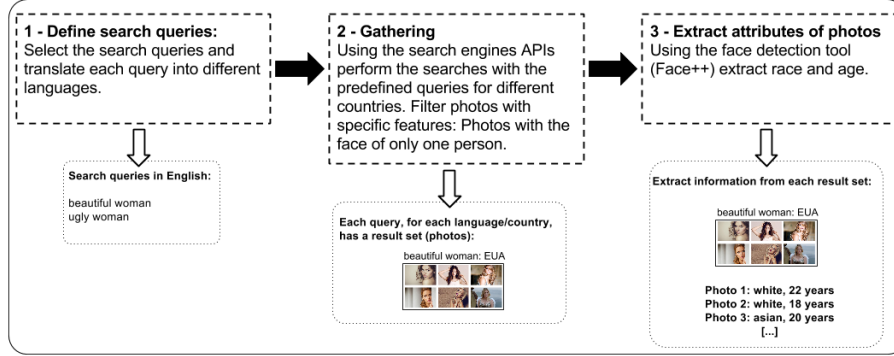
1 - Define search queries:
Select the search queries and translate each query into different languages.

Search queries in English:
beautiful woman
ugly woman

2 - Gathering
Using the search engines APIs perform the searches with the predefined queries for different countries. Filter photos with specific features: Photos with the face of only one person.

Each query, for each language/country, has a result set (photos):
beautiful woman: EUA

3 - Extract attributes of photos
Using the face detection tool (Face++) extract race and age.

Extract information from each result set:
beautiful woman: EUA

Photo 1: white, 22 years
Photo 2: white, 18 years
Photo 3: asian, 20 years
[...]